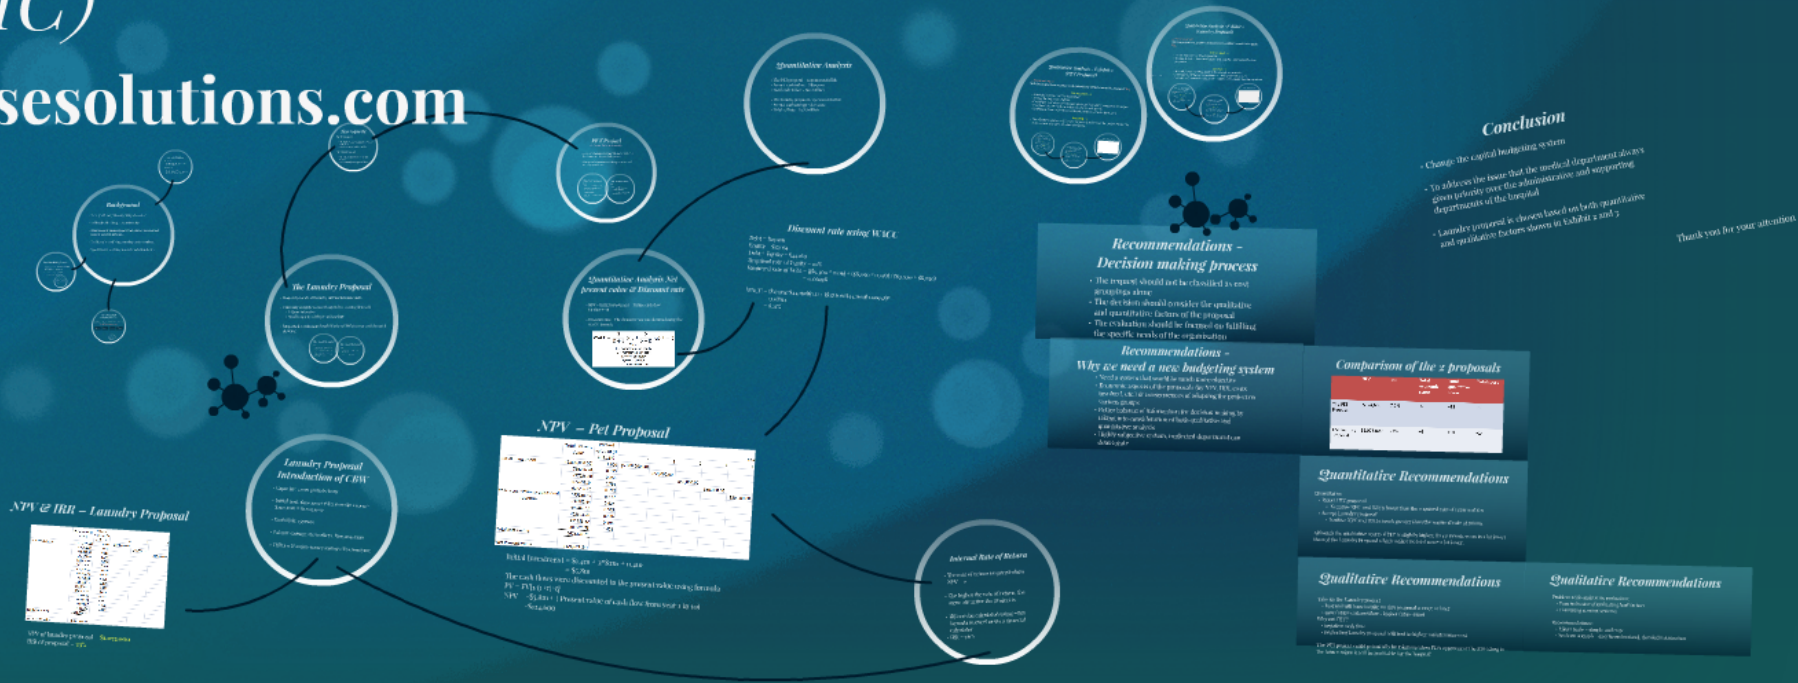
sesolutions.com

Background

The Laundry Proposal

Laundry Proposal Introduction of CBW

NPV & IRR – Laundry Proposal

PET Project

Quantitative Analysis

Quantitative Analysis Net present value & Discount rate

Discount rate using WACC

NPV – Pet Proposal

Internal Rate of Return

Recommendations – Decision making process

- The request should not be classified as most strategic alone
- The decision should consider the qualitative and quantitative factors of the proposal
- The evaluation should be focused on fulfilling the specific needs of the organization

Recommendations – Why we need a new budgeting system

Comparison of the 2 proposals

Quantitative Recommendations

Qualitative Recommendations

Qualitative Recommendations

Conclusion

- Change the capital budgeting system
- To address the issue that the medical department always given priority over the administrative and supporting departments of the hospital
- Laundry proposal is chosen based on both quantitative and qualitative factors shown in Exhibit 2 and 3

Thank you for your attention